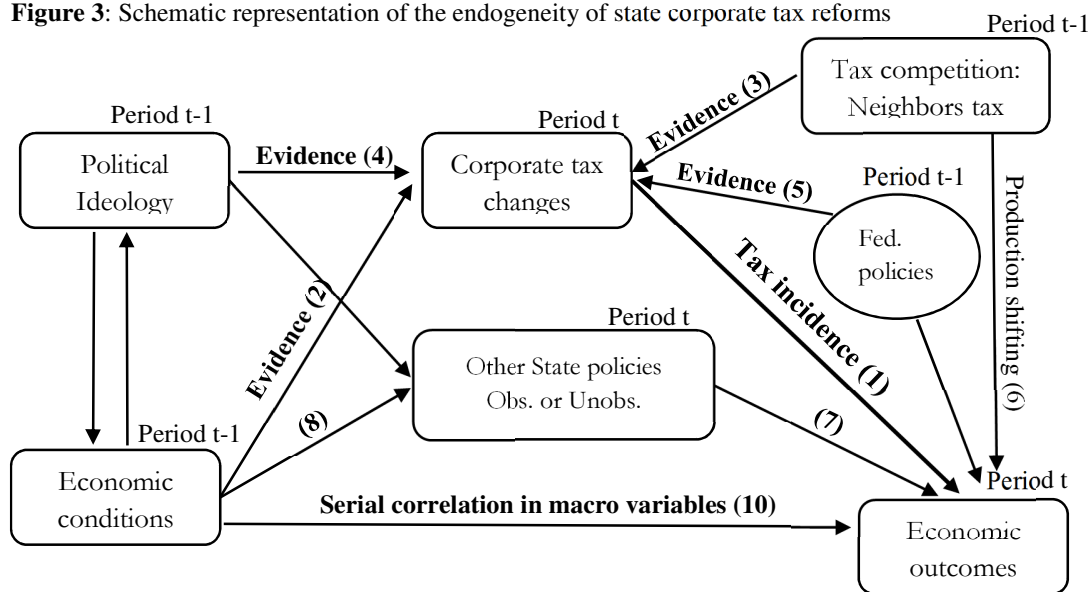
**Figure 3**: Schematic representation of the endogeneity of state corporate tax reforms

Period t-1

Tax competition: Neighbors tax

Period t-1

Political Ideology

Evidence (4)

Period t

Corporate tax changes

Evidence (3)

Evidence (5)

Period t-1

Fed. policies

Production shifting (6)

Tax incidence (1)

Evidence (2)

Period t

Other State policies Obs. or Unobs.

(8)

(7)

Period t-1

Economic conditions

Serial correlation in macro variables (10)

Period t

Economic outcomes